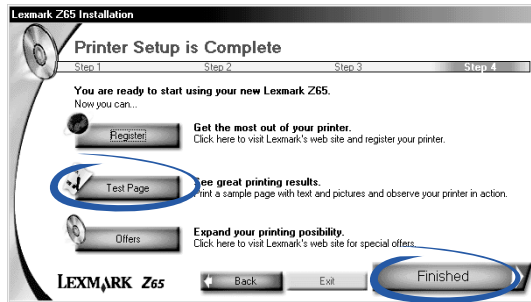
Lexmark Z65 Installation

Printer Setup is Complete

Step 1 Step 2 Step 3 Step 4

You are ready to start using your new Lexmark Z65.
Now you can...

Register

Get the most out of your printer.
Click here to visit Lexmark's web site and register your printer.

Test Page

See great printing results.
Print a sample page with text and pictures and observe your printer in action.

Offers

Expand your printing posibility.
Click here to visit Lexmark's web site for special offers.

LEXMARK Z65

Back

Exit

Finished